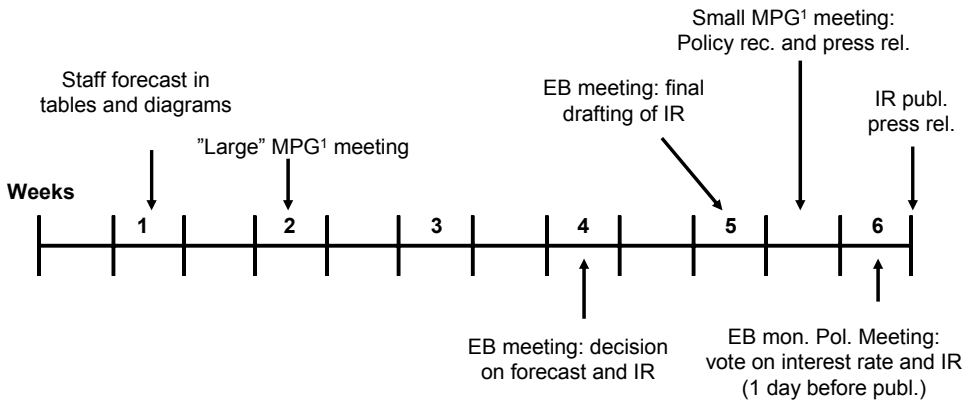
Small MPG$^1$ meeting: Policy rec. and press rel.

Staff forecast in tables and diagrams

EB meeting: final drafting of IR

IR publ. press rel.

”Large” MPG$^1$ meeting

Weeks

1

2

3

4

5

6

EB meeting: decision on forecast and IR

EB mon. Pol. Meeting: vote on interest rate and IR (1 day before publ.)